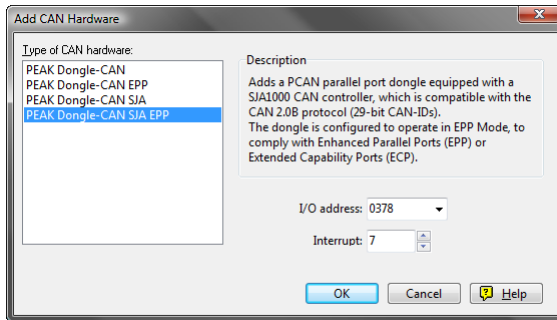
Add CAN Hardware

Type of CAN hardware:

PEAK Dongle-CAN
PEAK Dongle-CAN EPP
PEAK Dongle-CAN SJA
PEAK Dongle-CAN SJA EPP

Description

Adds a PCAN parallel port dongle equipped with a SJA1000 CAN controller, which is compatible with the CAN 2.0B protocol (29-bit CAN-IDs).
The dongle is configured to operate in EPP Mode, to comply with Enhanced Parallel Ports (EPP) or Extended Capability Ports (ECP).

I/O address: 0378

Interrupt: 7

OK

Cancel

Help